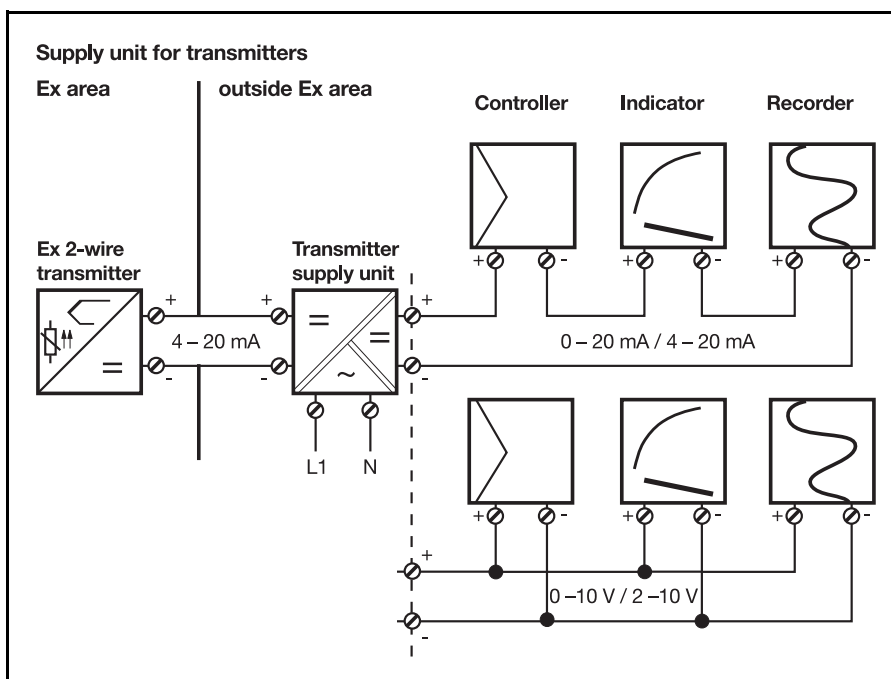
Supply unit for transmitters

Ex area

outside Ex area

Controller

Indicator

Recorder

Ex 2-wire transmitter

Transmitter supply unit

+

-

4 – 20 mA

+

-

=

=

~

+

-

L1

N

+

-

+

-

+

-

0 – 20 mA / 4 – 20 mA

+

-

+

-

+

-

+

-

0 –10 V / 2 –10 V